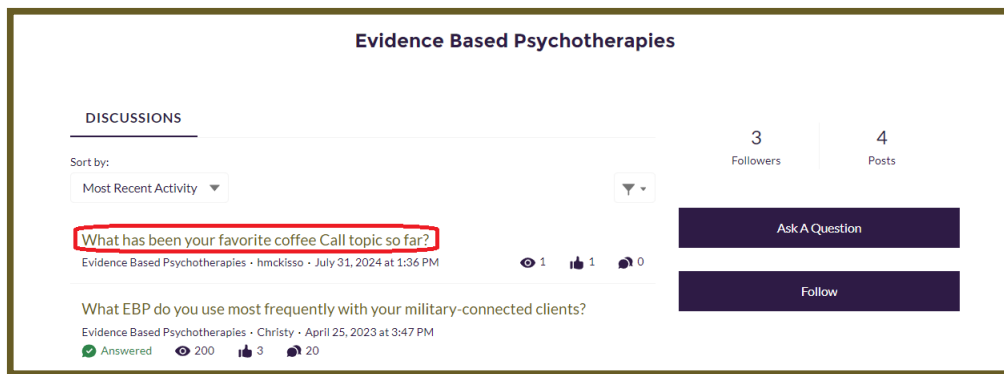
Evidence Based Psychotherapies

DISCUSSIONS

Sort by:

Most Recent Activity

What has been your favorite coffee Call topic so far?

Evidence Based Psychotherapies · hmckisso · July 31, 2024 at 1:36 PM

1 1 0

What EBP do you use most frequently with your military-connected clients?

Evidence Based Psychotherapies · Christy · April 25, 2023 at 3:47 PM

Answered 200 3 20

3
Followers

4
Posts

Ask A Question

Follow